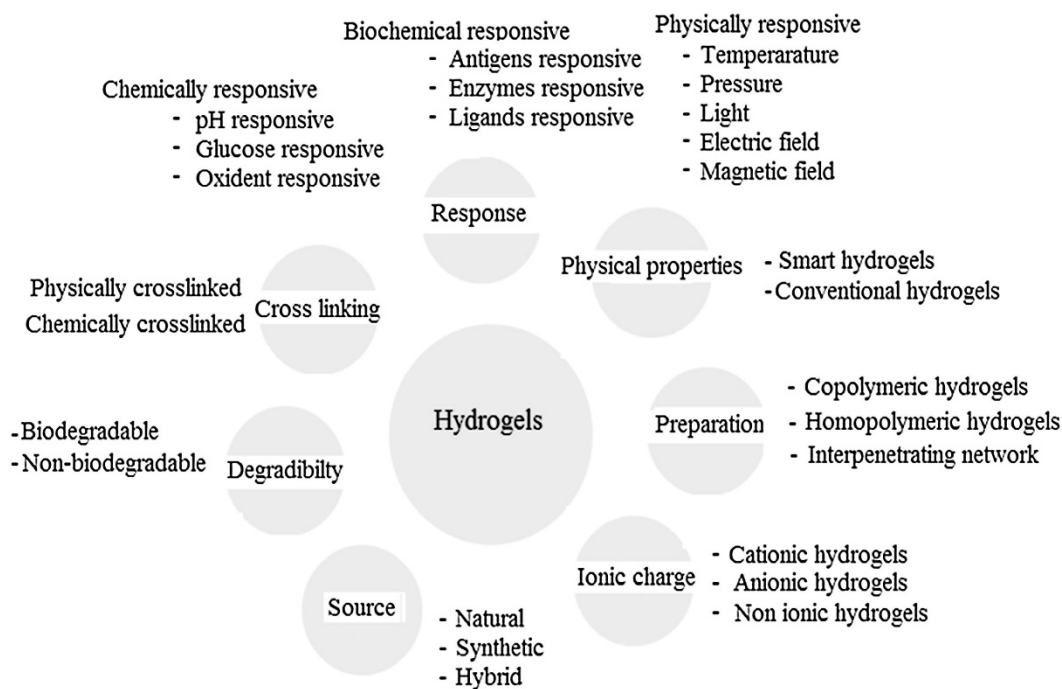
Biochemical responsive
- Antigens responsive
- Enzymes responsive
- Ligands responsive

Physically responsive
- Temperarature
- Pressure
- Light
- Electric field
- Magnetic field

Chemically responsive
- pH responsive
- Glucose responsive
- Oxident responsive

Response

Physical properties
- Smart hydrogels
- Conventional hydrogels

Physically crosslinked
Chemically crosslinked
Cross linking

Hydrogels

Preparation
- Copolymeric hydrogels
- Homopolymeric hydrogels
- Interpenetrating network

- Biodegradable
- Non-biodegradable
Degradibilty

Ionic charge
- Cationic hydrogels
- Anionic hydrogels
- Non ionic hydrogels

Source
- Natural
- Synthetic
- Hybrid